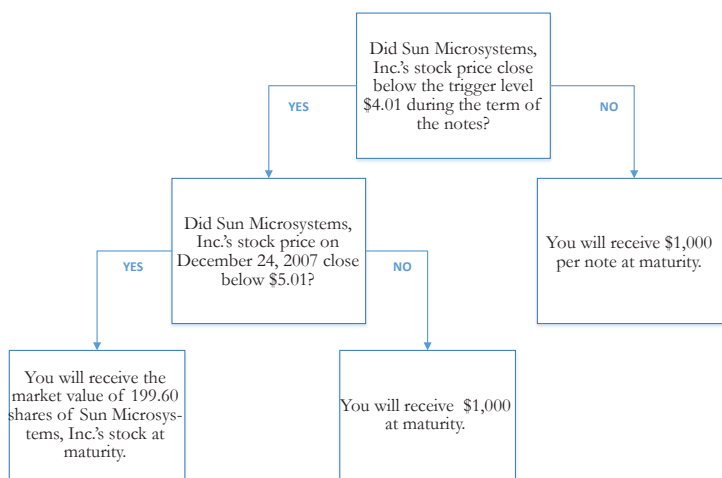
Did Sun Microsystems, Inc.'s stock price close below the trigger level $4.01 during the term of the notes?

YES

NO

Did Sun Microsystems, Inc.'s stock price on December 24, 2007 close below $5.01?

You will receive $1,000 per note at maturity.

YES

NO

You will receive the market value of 199.60 shares of Sun Microsystems, Inc.'s stock at maturity.

You will receive $1,000 at maturity.